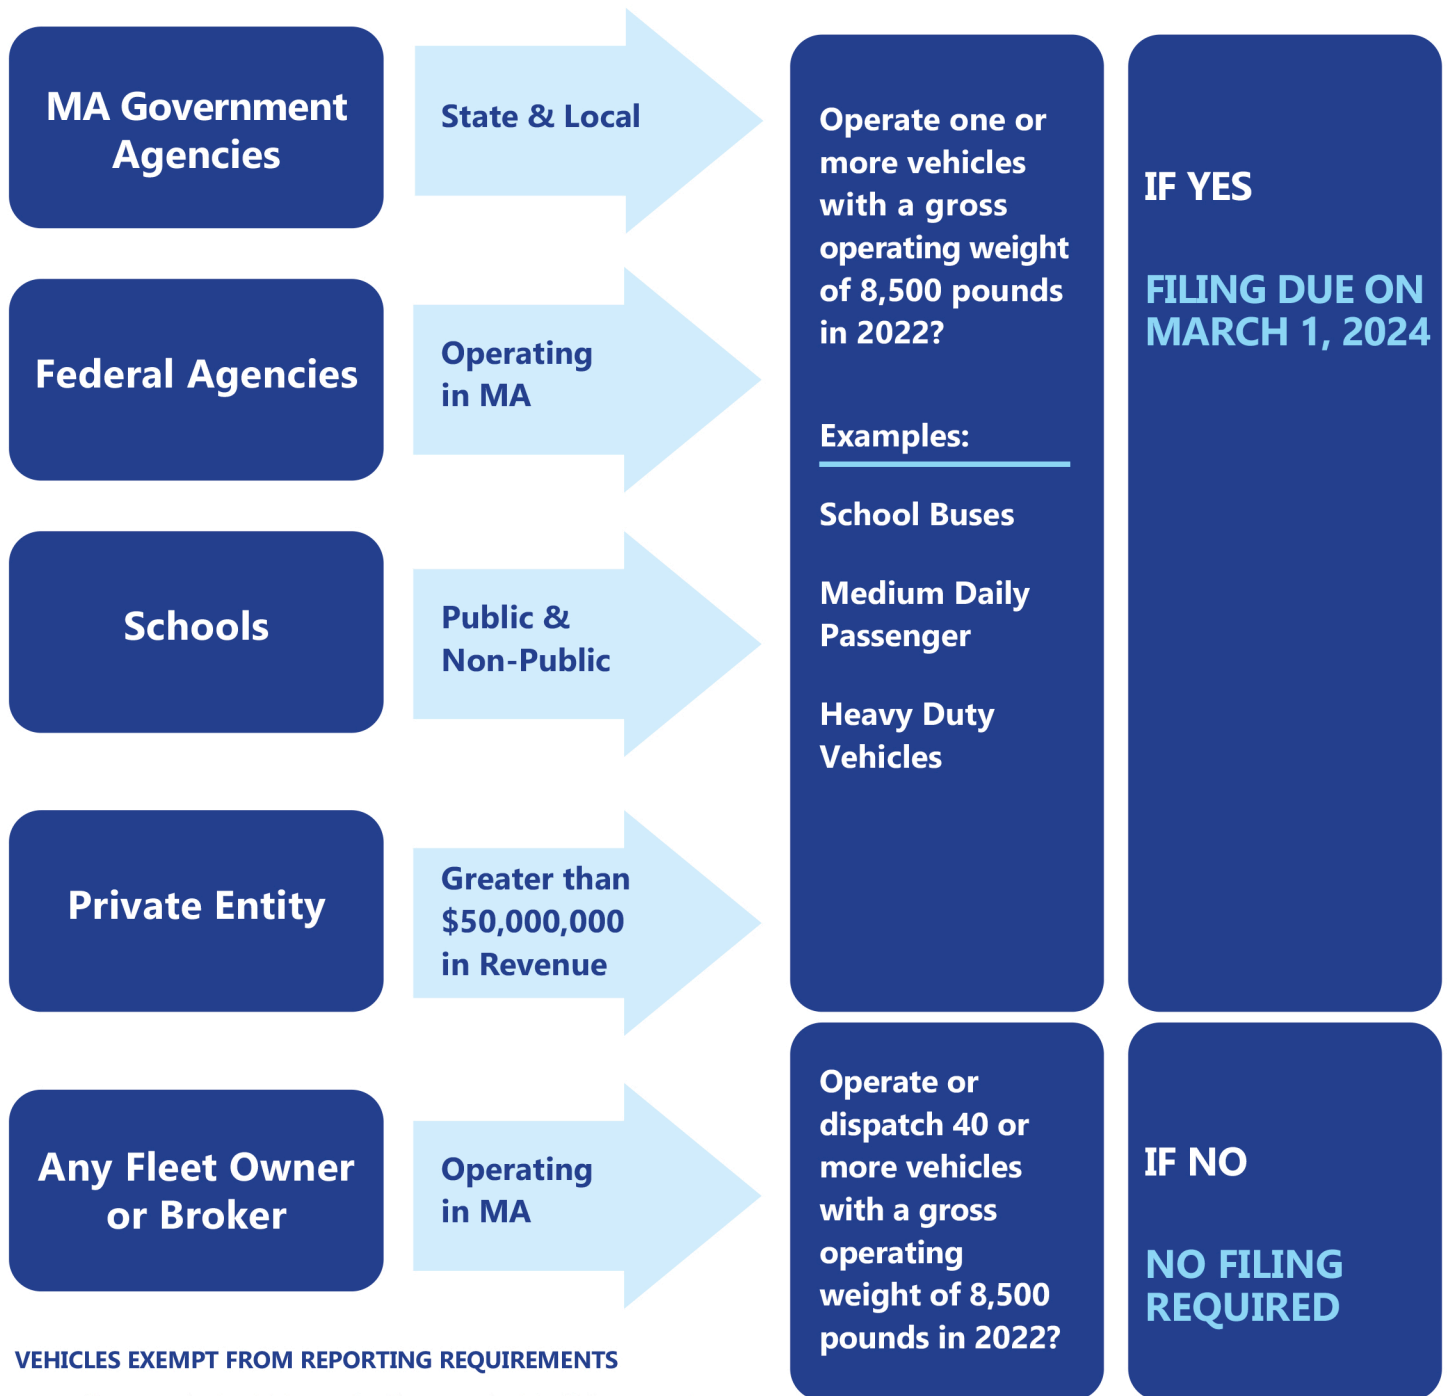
MA Government Agencies

State & Local

Federal Agencies

Operating in MA

Schools

Public & Non-Public

Private Entity

Greater than $50,000,000 in Revenue

Any Fleet Owner or Broker

Operating in MA

Operate one or more vehicles with a gross operating weight of 8,500 pounds in 2022?

Examples:

School Buses

Medium Daily Passenger

Heavy Duty Vehicles

IF YES

FILING DUE ON MARCH 1, 2024

Operate or dispatch 40 or more vehicles with a gross operating weight of 8,500 pounds in 2022?

IF NO

NO FILING REQUIRED

VEHICLES EXEMPT FROM REPORTING REQUIREMENTS